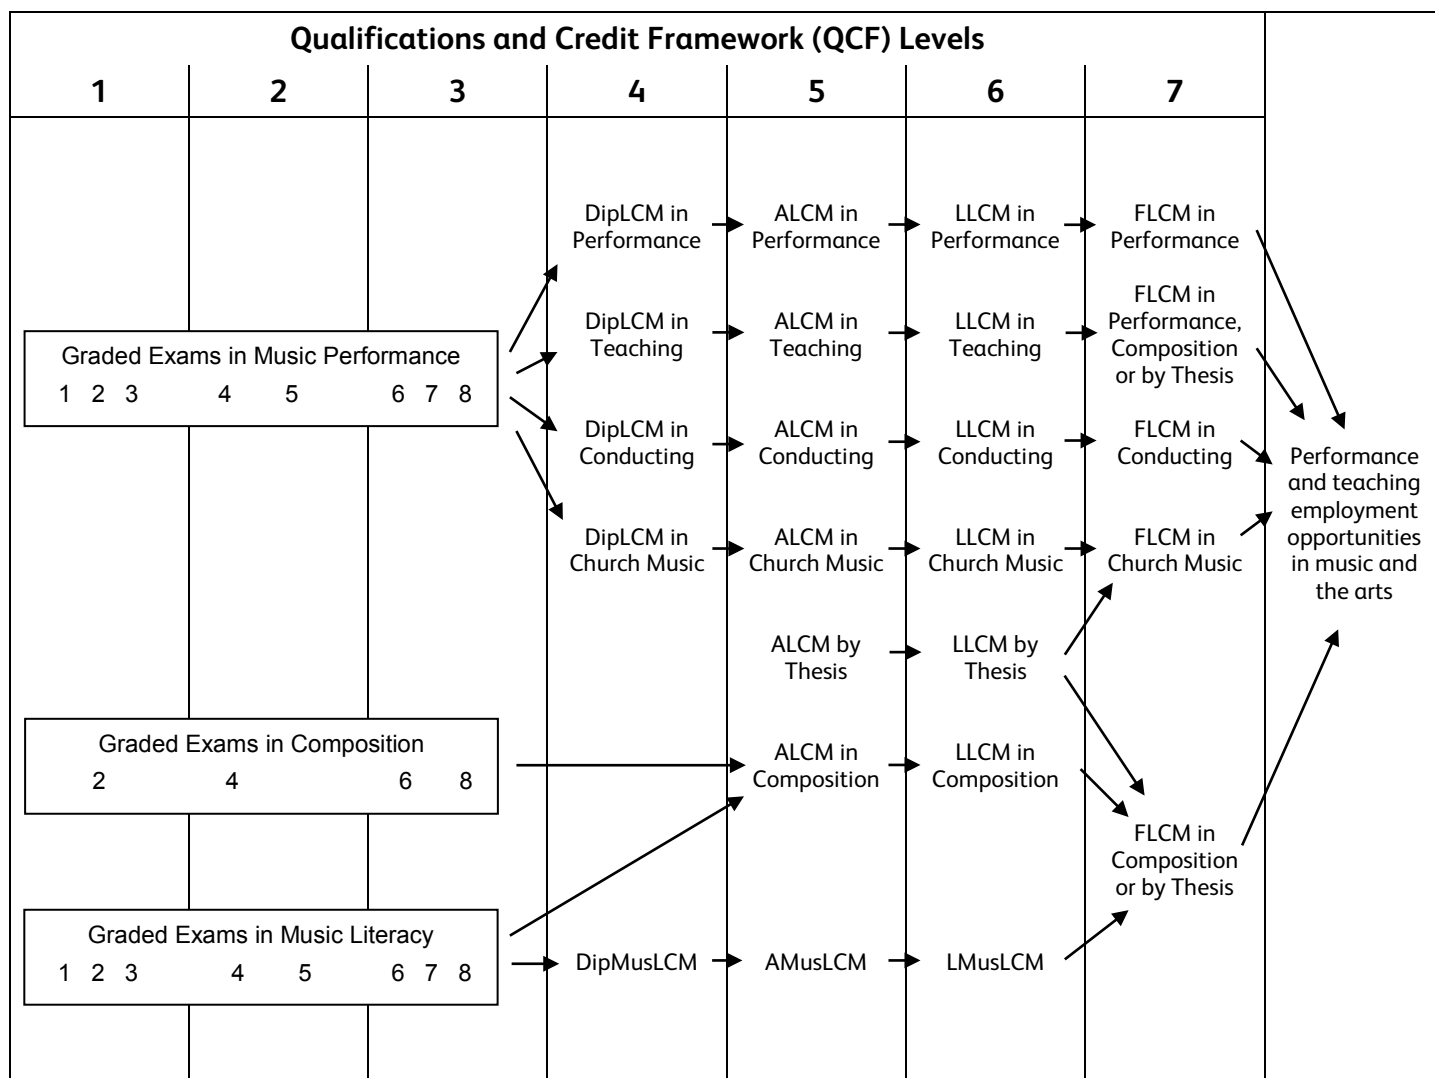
Qualifications and Credit Framework (QCF) Levels

| 1 | 2 | 3 | 4 | 5 | 6 | 7 |
|---|---|---|---|---|---|---|

DipLCM in Performance
ALCM in Performance
LLCM in Performance
FLCM in Performance

DipLCM in Teaching
ALCM in Teaching
LLCM in Teaching
FLCM in Performance, Composition or by Thesis

Graded Exams in Music Performance
1 2 3 4 5 6 7 8

DipLCM in Conducting
ALCM in Conducting
LLCM in Conducting
FLCM in Conducting

Performance and teaching employment opportunities in music and the arts

DipLCM in Church Music
ALCM in Church Music
LLCM in Church Music
FLCM in Church Music

ALCM by Thesis
LLCM by Thesis

Graded Exams in Composition
2 4 6 8

ALCM in Composition
LLCM in Composition

FLCM in Composition or by Thesis

Graded Exams in Music Literacy
1 2 3 4 5 6 7 8

DipMusLCM
AMusLCM
LMusLCM